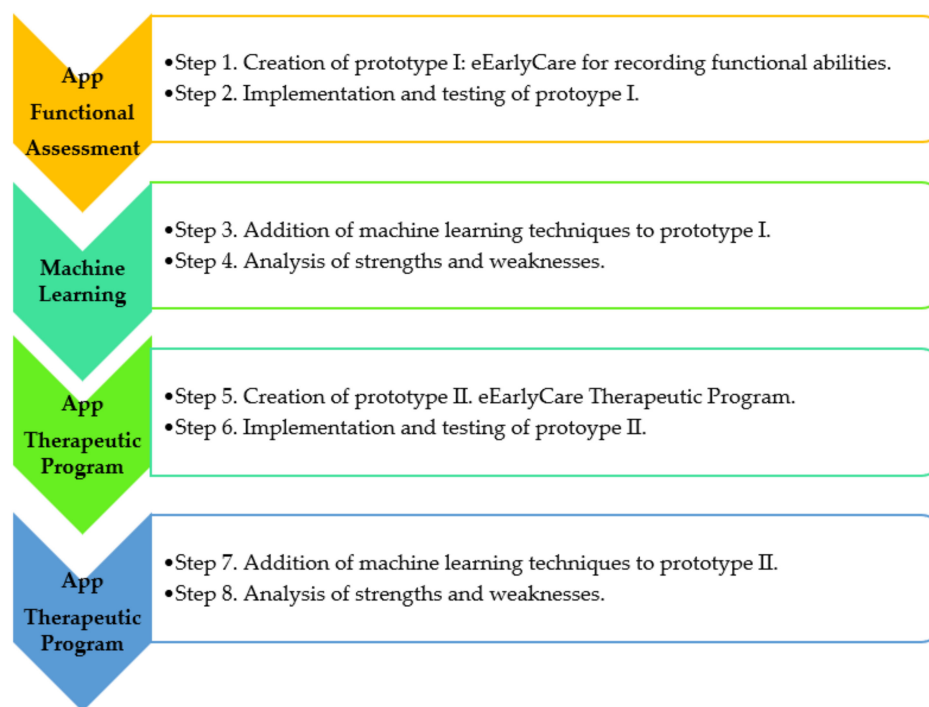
App Functional Assessment

•Step 1. Creation of prototype I: eEarlyCare for recording functional abilities.
•Step 2. Implementation and testing of protoype I.

Machine Learning

•Step 3. Addition of machine learning techniques to prototype I.
•Step 4. Analysis of strengths and weaknesses.

App Therapeutic Program

•Step 5. Creation of prototype II. eEarlyCare Therapeutic Program.
•Step 6. Implementation and testing of protoype II.

App Therapeutic Program

•Step 7. Addition of machine learning techniques to prototype II.
•Step 8. Analysis of strengths and weaknesses.